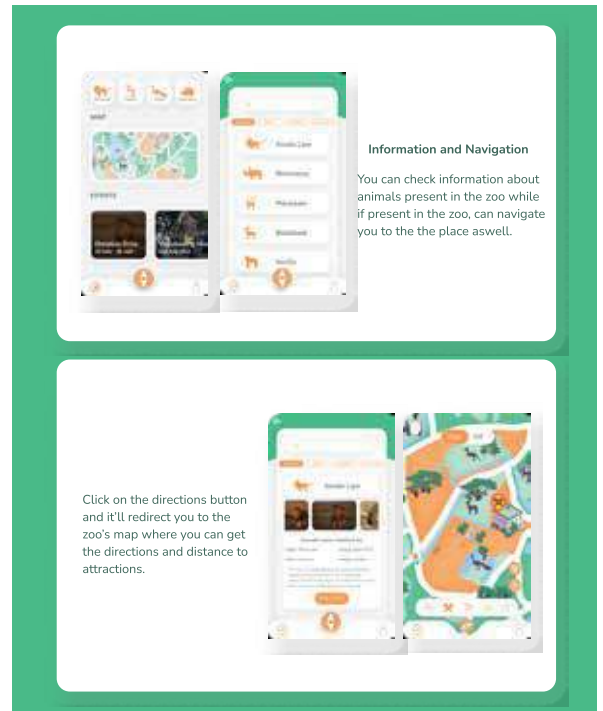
Information and Navigation

You can check information about animals present in the zoo while if present in the zoo, can navigate you to the the place aswell.

Click on the directions button and it'll redirect you to the zoo's map where you can get the directions and distance to attractions.